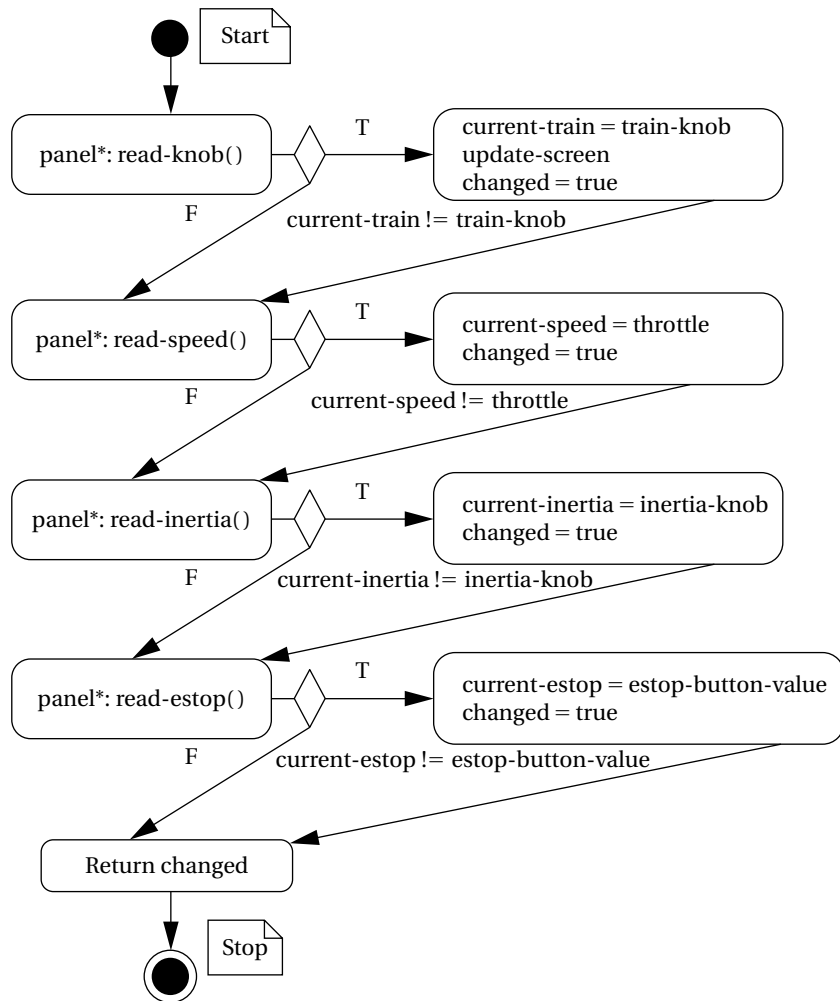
Start

panel*: read-knob()

T

current-train = train-knob
update-screen
changed = true

F

current-train != train-knob

panel*: read-speed()

T

current-speed = throttle
changed = true

F

current-speed != throttle

panel*: read-inertia()

T

current-inertia = inertia-knob
changed = true

F

current-inertia != inertia-knob

panel*: read-estop()

T

current-estop = estop-button-value
changed = true

F

current-estop != estop-button-value

Return changed

Stop